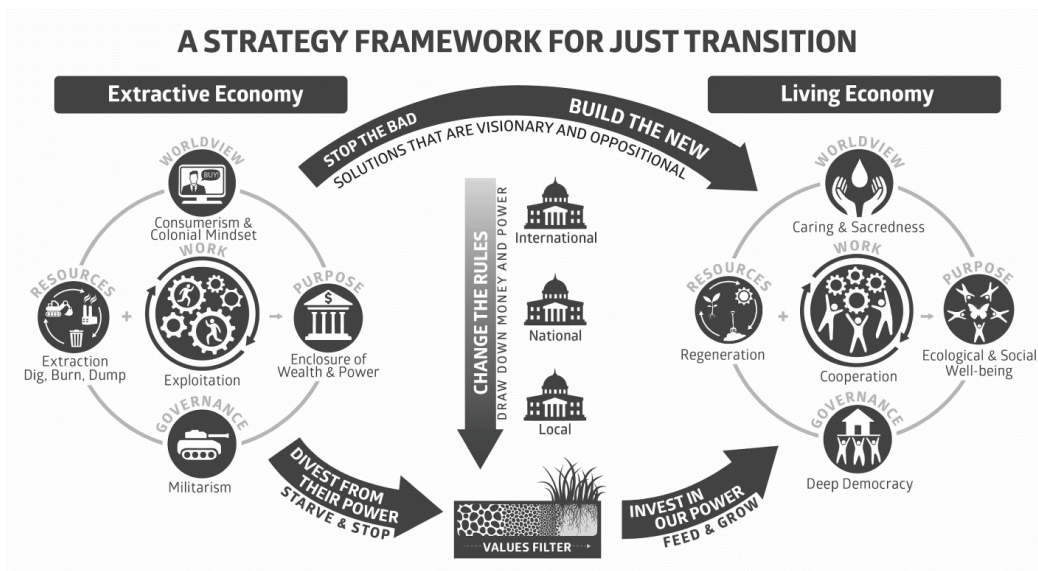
A STRATEGY FRAMEWORK FOR JUST TRANSITION

Extractive Economy

WORLDVIEW

BUY!

Consumerism & Colonial Mindset

WORK

RESOURCES

Extraction Dig, Burn, Dump

+

Exploitation

→

PURPOSE

$

Enclosure of Wealth & Power

GOVERNANCE

Militarism

STOP THE BAD BUILD THE NEW

SOLUTIONS THAT ARE VISIONARY AND OPPOSITIONAL

CHANGE THE RULES

DRAW DOWN MONEY AND POWER

International

National

Local

DIVEST FROM THEIR POWER

STARVE & STOP

VALUES FILTER

INVEST IN OUR POWER

FEED & GROW

Living Economy

WORLDVIEW

Caring & Sacredness

WORK

RESOURCES

Regeneration

+

Cooperation

→

PURPOSE

Ecological & Social Well-being

GOVERNANCE

Deep Democracy